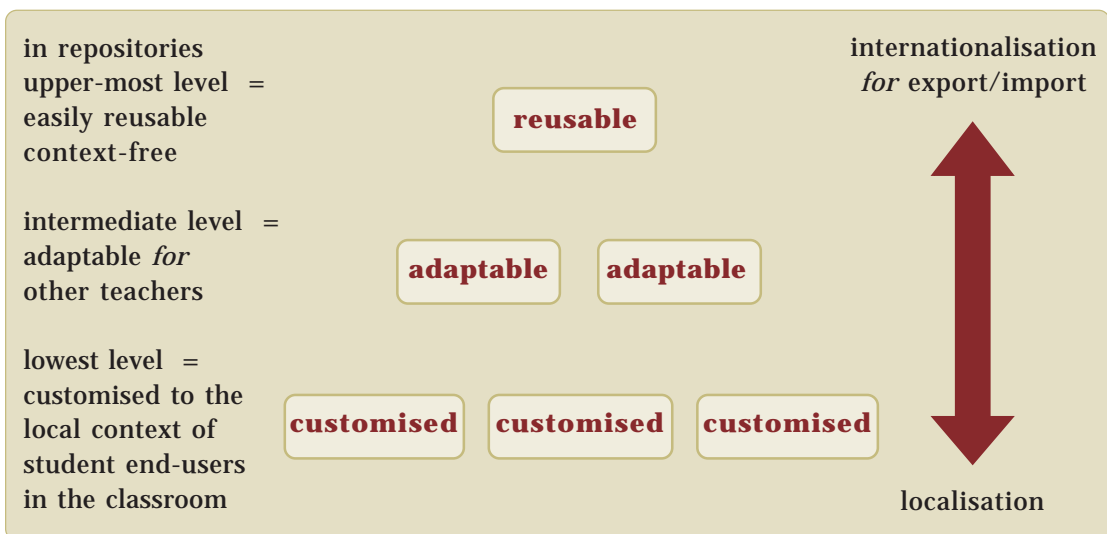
in repositories
upper-most level =
easily reusable
context-free

reusable

internationalisation
*for* export/import

intermediate level =
adaptable *for*
other teachers

adaptable adaptable

lowest level =
customised to the
local context of
student end-users
in the classroom

customised customised customised

localisation